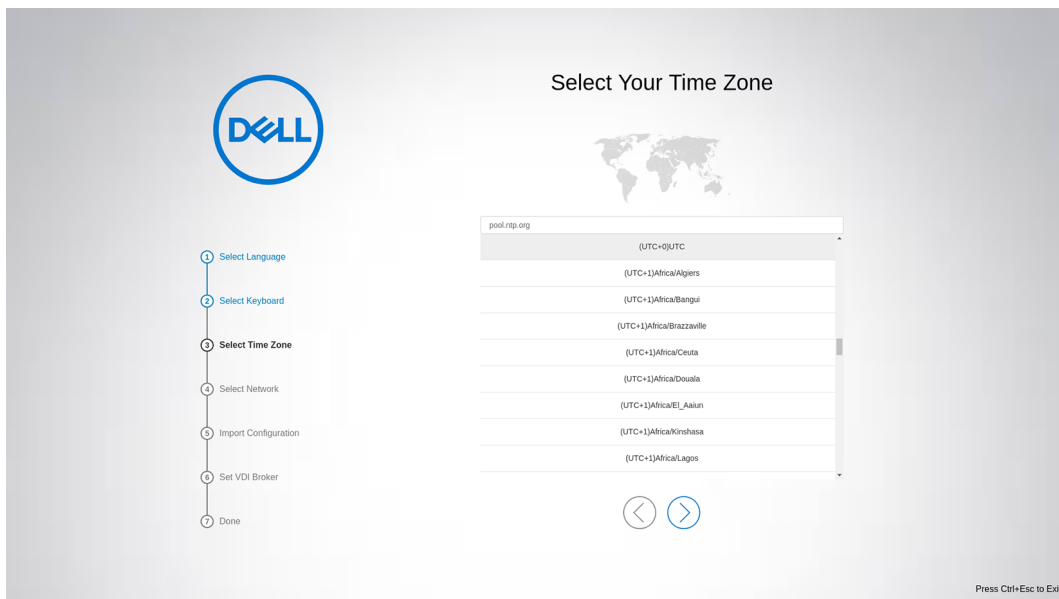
DELL

1 Select Language
2 Select Keyboard
3 Select Time Zone
4 Select Network
5 Import Configuration
6 Set VDI Broker
7 Done

Select Your Time Zone

pool.ntp.org

(UTC+0)UTC
(UTC+1)Africa/Algiers
(UTC+1)Africa/Bangui
(UTC+1)Africa/Brazzaville
(UTC+1)Africa/Ceuta
(UTC+1)Africa/Douala
(UTC+1)Africa/El_Aaiun
(UTC+1)Africa/Kinshasa
(UTC+1)Africa/Lagos

Press Ctrl+Esc to Exi